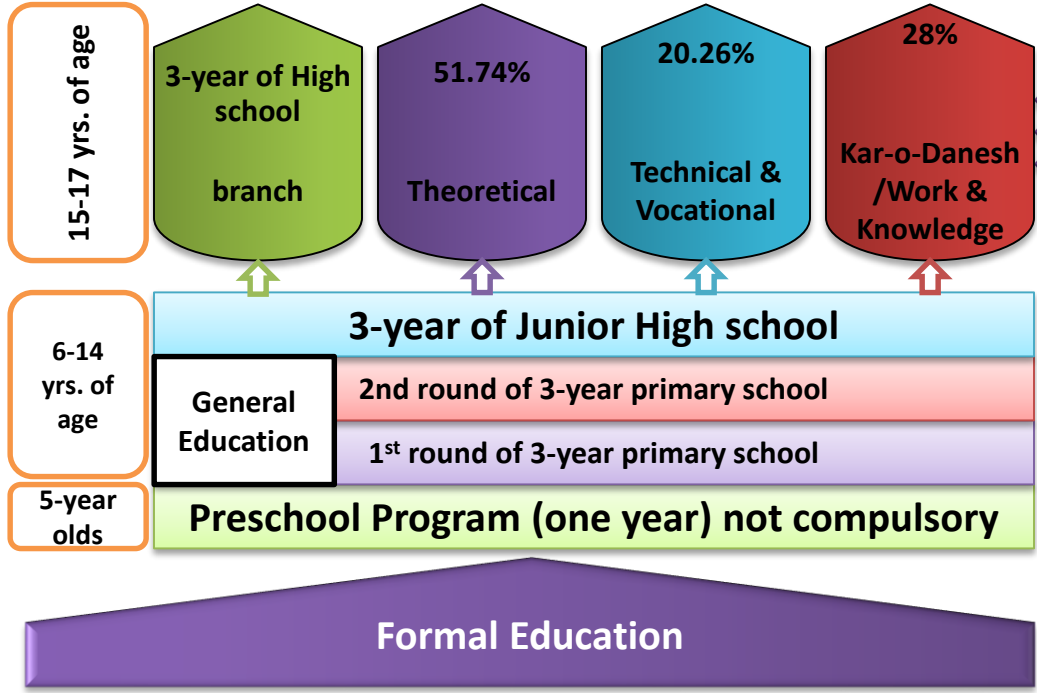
15-17 yrs. of age

3-year of High school

branch

51.74%

Theoretical

20.26%

Technical & Vocational

28%

Kar-o-Danesh /Work & Knowledge

6-14 yrs. of age

3-year of Junior High school

General Education

2nd round of 3-year primary school

1$^{st}$ round of 3-year primary school

5-year olds

Preschool Program (one year) not compulsory

Formal Education